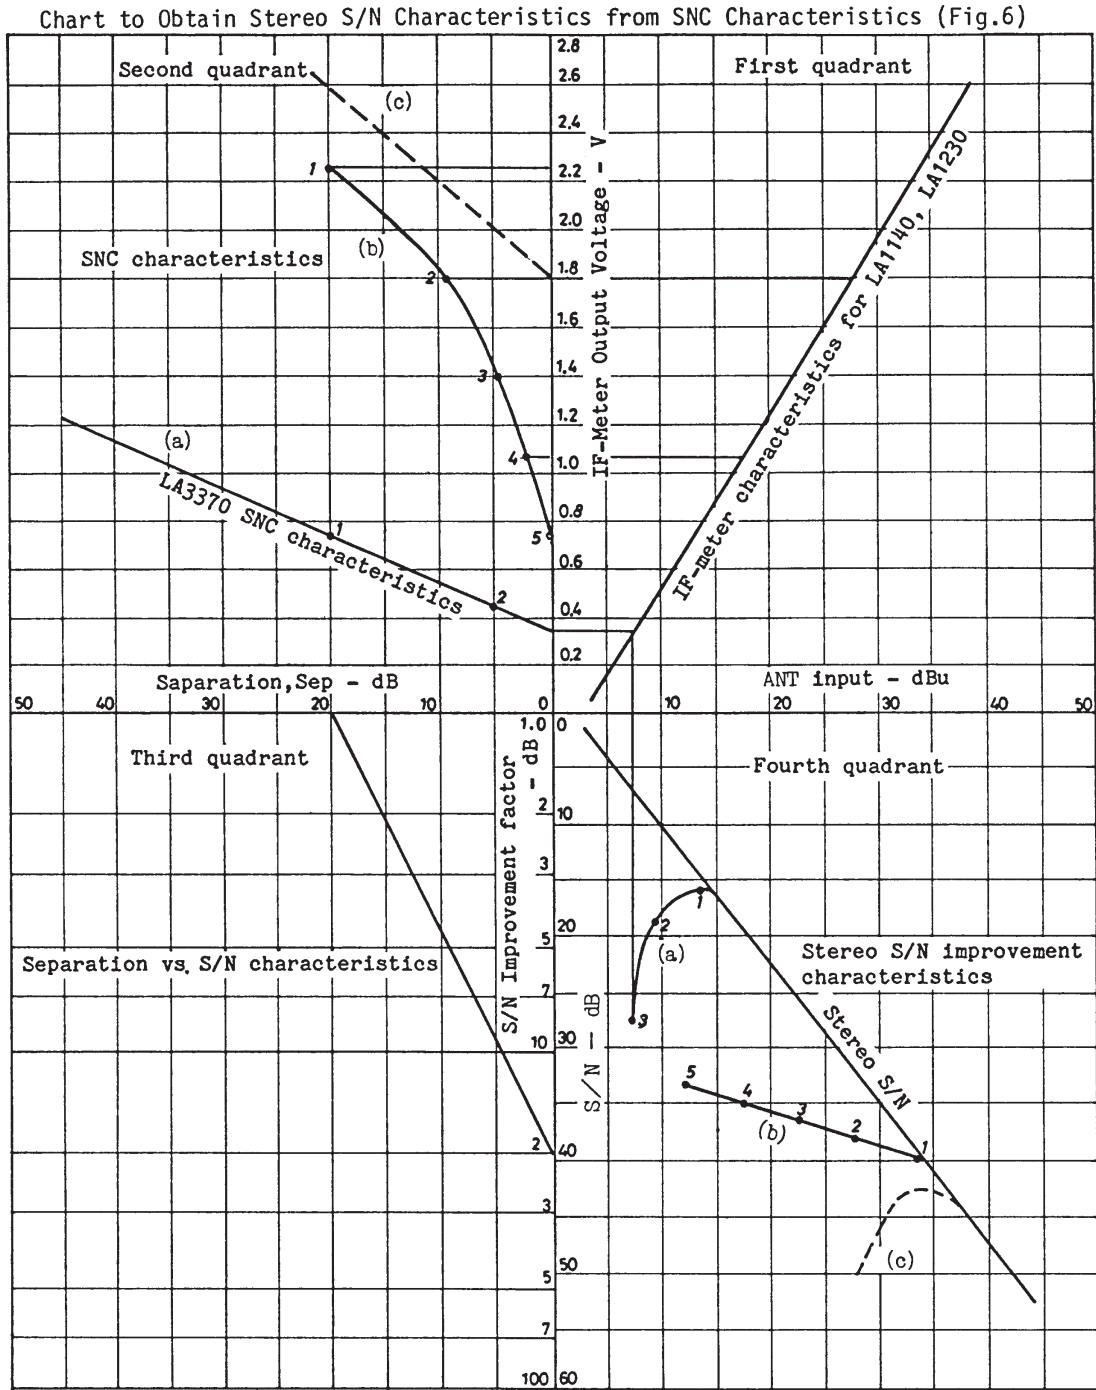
Chart to Obtain Stereo S/N Characteristics from SNC Characteristics (Fig.6)

Second quadrant

(c)

First quadrant

2.8
2.6
2.4
2.2
2.0
1.8
1.6
1.4
1.2
1.0
0.8
0.6
0.4
0.2

IF-Meter Output Voltage - V

1

(b)

SNC characteristics

2

3

4

5

IF-meter characteristics for LA1140, LA1230

(a)

LA3370 SNC characteristics

1

2

Saparation,Sep - dB

ANT input - dBu

50 40 30 20 10 0 10 20 30 40 50

Third quadrant

Fourth quadrant

S/N Improvement factor - dB

1.0
2
3
5
7
10
2
3
5
7
100

S/N - dB

0
10
20
30
40
50
60

1
2
(a)
3

Separation vs. S/N characteristics

Stereo S/N improvement characteristics

Stereo S/N

5
4
3
(b)
2
1

(c)